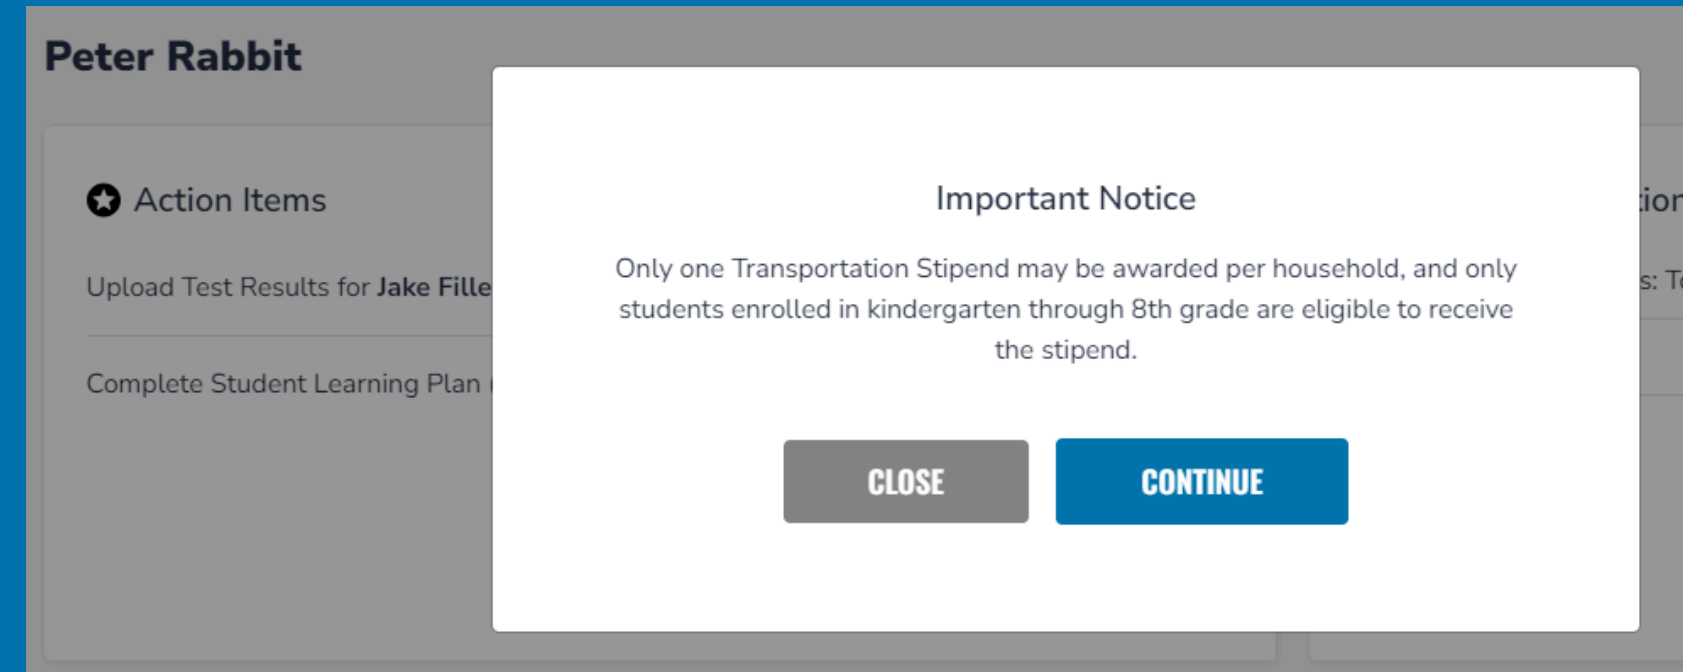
Peter Rabbit

Action Items

Upload Test Results for Jake Fille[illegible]

Complete Student Learning Plan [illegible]

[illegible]tion

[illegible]s: T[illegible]

Important Notice

Only one Transportation Stipend may be awarded per household, and only students enrolled in kindergarten through 8th grade are eligible to receive the stipend.

CLOSE

CONTINUE